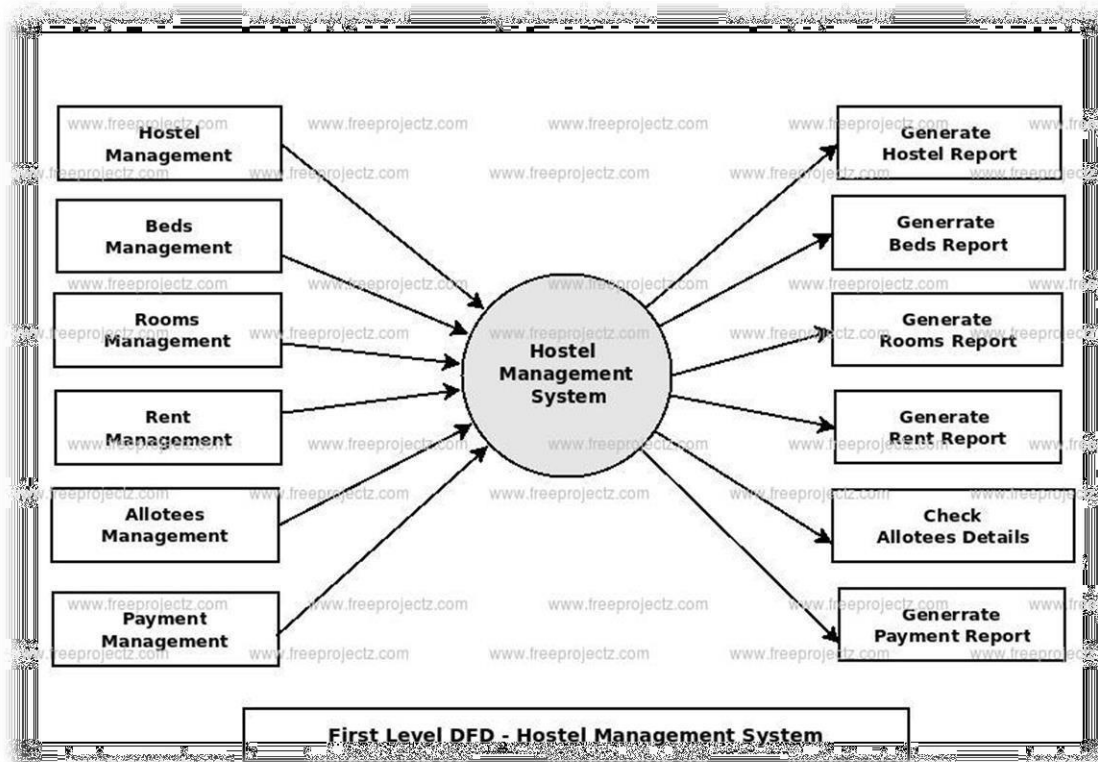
Hostel Management

Beds Management

Rooms Management

Rent Management

Allotees Management

Payment Management

Hostel Management System

Generate Hostel Report

Generrate Beds Report

Generate Rooms Report

Generate Rent Report

Check Allotees Details

Generrate Payment Report

First Level DFD - Hostel Management System

www.freeprojectz.com